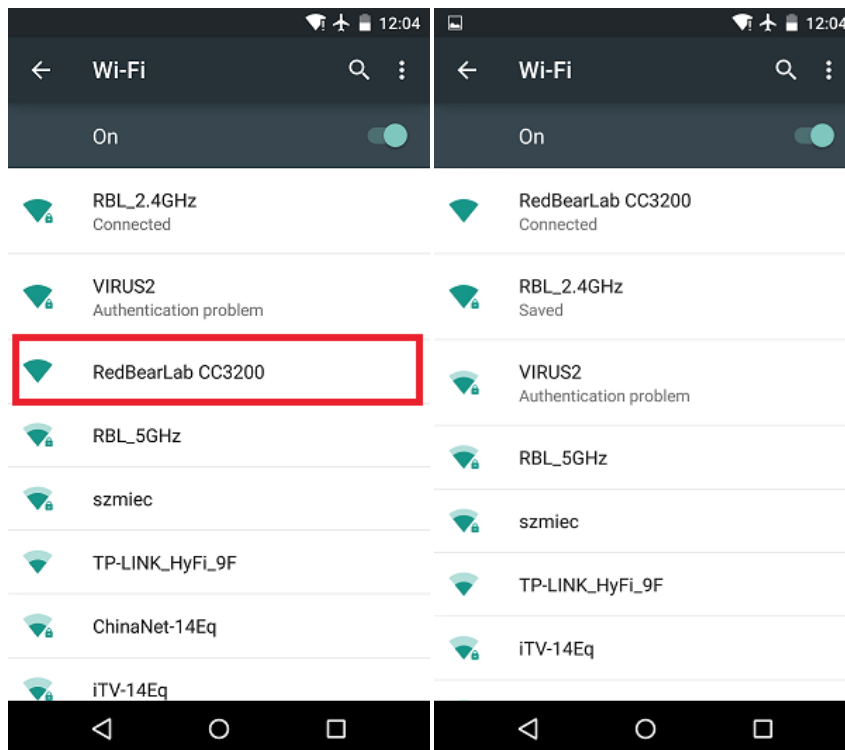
12:04

Wi-Fi

On

RBL_2.4GHz
Connected

VIRUS2
Authentication problem

RedBearLab CC3200

RBL_5GHz

szmiec

TP-LINK_HyFi_9F

ChinaNet-14Eq

iTV-14Eq

12:04

Wi-Fi

On

RedBearLab CC3200
Connected

RBL_2.4GHz
Saved

VIRUS2
Authentication problem

RBL_5GHz

szmiec

TP-LINK_HyFi_9F

iTV-14Eq